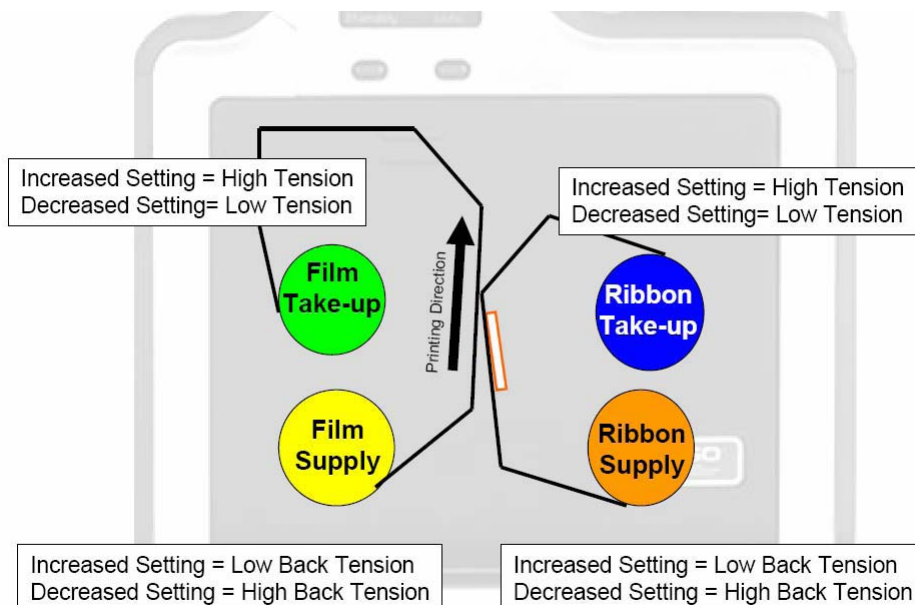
Increased Setting = High Tension
Decreased Setting= Low Tension

Increased Setting = High Tension
Decreased Setting= Low Tension

Film Take-up

Printing Direction

Ribbon Take-up

Film Supply

Ribbon Supply

Increased Setting = Low Back Tension
Decreased Setting = High Back Tension

Increased Setting = Low Back Tension
Decreased Setting = High Back Tension